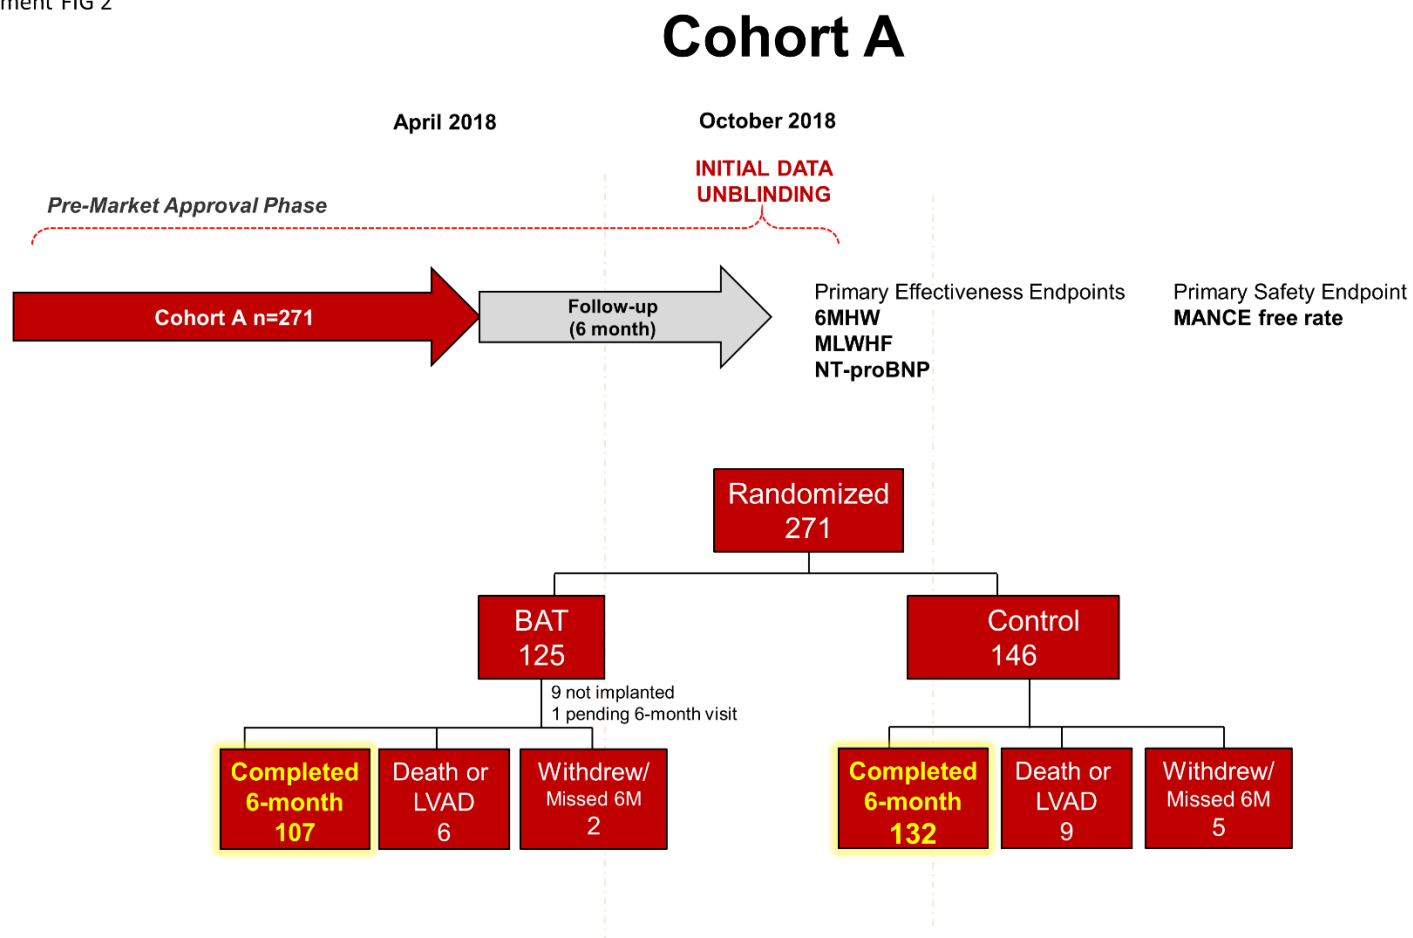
ment FIG 2

Cohort A

April 2018

October 2018

INITIAL DATA UNBLINDING

Pre-Market Approval Phase

Cohort A n=271

Follow-up (6 month)

Primary Effectiveness Endpoints
6MHW
MLWHF
NT-proBNP

Primary Safety Endpoint
MANCE free rate

Randomized 271

BAT 125

Control 146

9 not implanted
1 pending 6-month visit

Completed 6-month 107

Death or LVAD 6

Withdrew/ Missed 6M 2

Completed 6-month 132

Death or LVAD 9

Withdrew/ Missed 6M 5